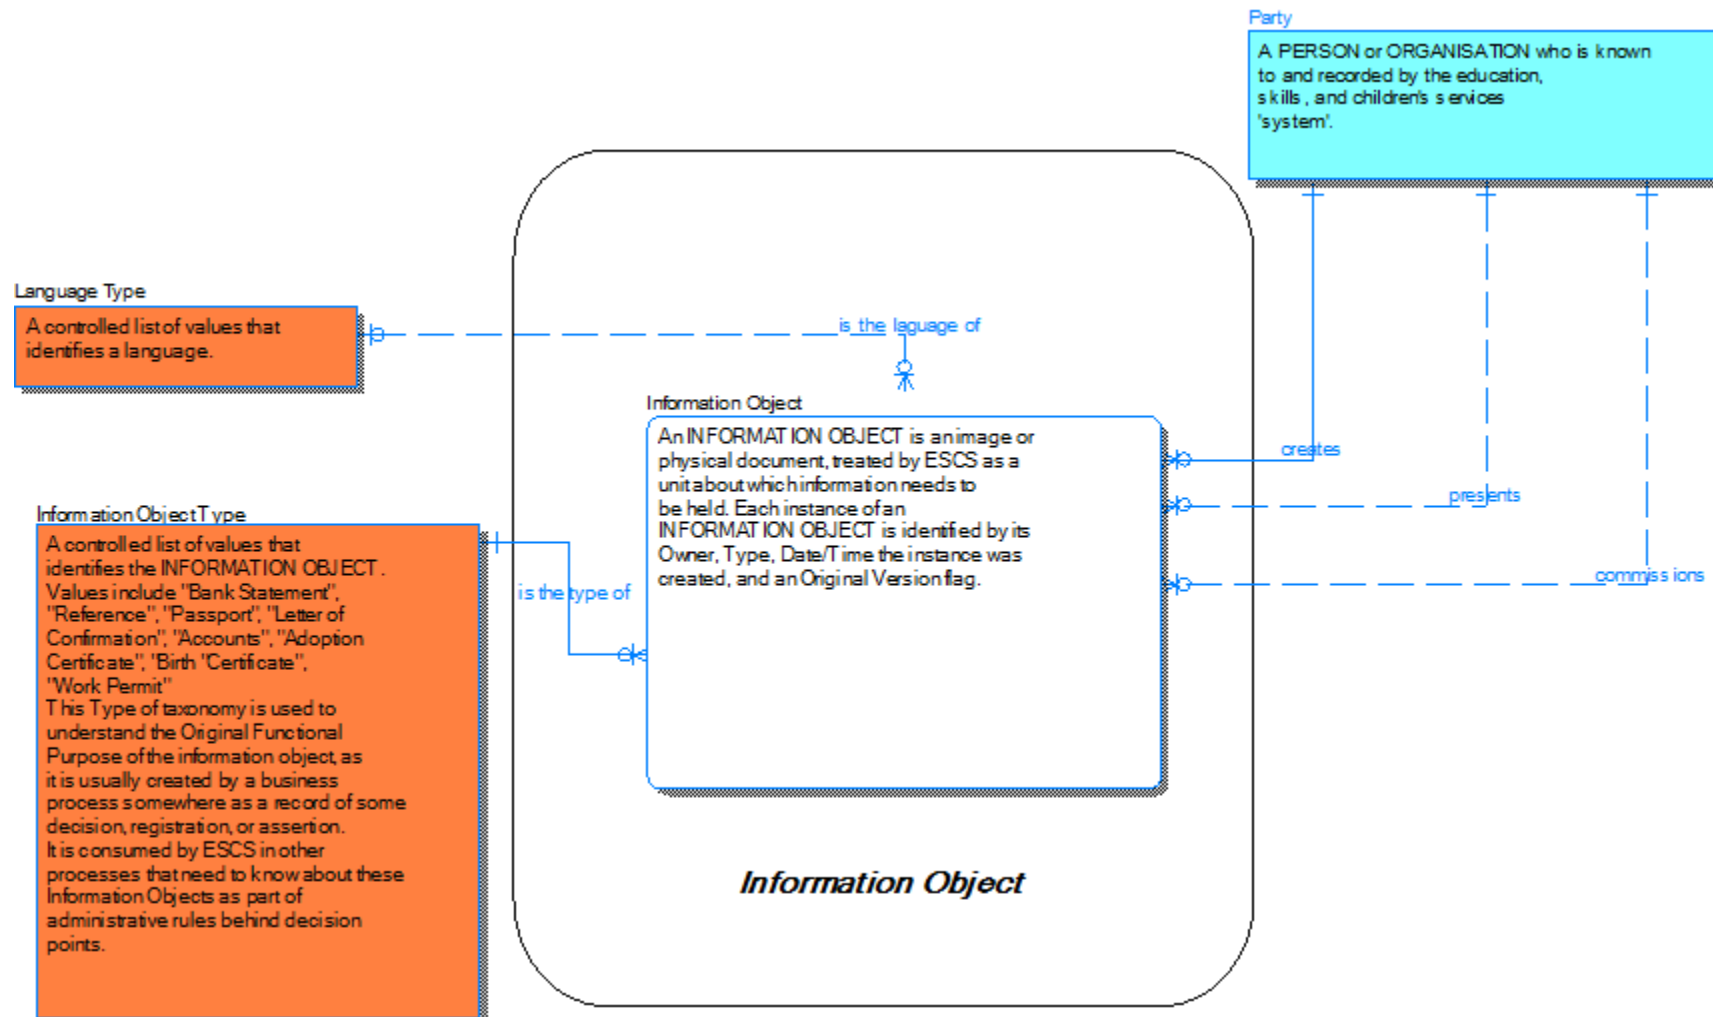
Party

A PERSON or ORGANISATION who is known to and recorded by the education, skills, and children's services 'system'.

Language Type

A controlled list of values that identifies a language.

is the laguage of

Information Object

An INFORMATION OBJECT is an image or physical document, treated by ESCS as a unit about which information needs to be held. Each instance of an INFORMATION OBJECT is identified by its Owner, Type, Date/Time the instance was created, and an Original Version flag.

creates

presents

commissions

Information Object Type

A controlled list of values that identifies the INFORMATION OBJECT. Values include "Bank Statement", "Reference", "Passport", "Letter of Confirmation", "Accounts", "Adoption Certificate", "Birth "Certificate", "Work Permit"
This Type of taxonomy is used to understand the Original Functional Purpose of the information object, as it is usually created by a business process somewhere as a record of some decision, registration, or assertion.
It is consumed by ESCS in other processes that need to know about these Information Objects as part of administrative rules behind decision points.

is the type of

Information Object